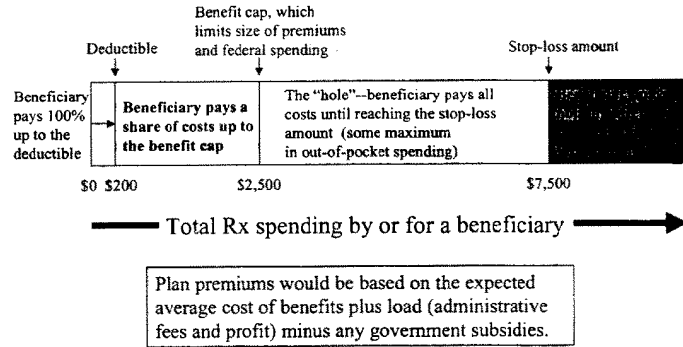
Benefit cap, which limits size of premiums and federal spending

Deductible

Stop-loss amount

Beneficiary pays 100% up to the deductible

Beneficiary pays a share of costs up to the benefit cap

The "hole"--beneficiary pays all costs until reaching the stop-loss amount (some maximum in out-of-pocket spending)

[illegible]

\$0 \$200 \$2,500 \$7,500

Total Rx spending by or for a beneficiary

Plan premiums would be based on the expected average cost of benefits plus load (administrative fees and profit) minus any government subsidies.